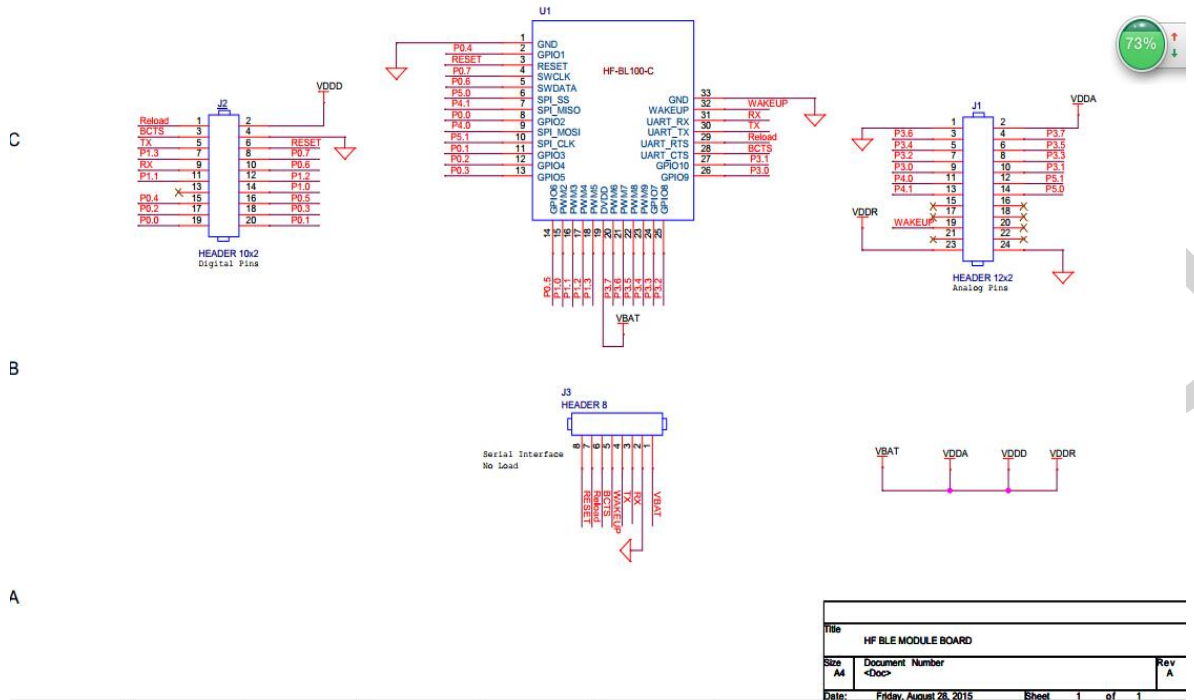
U1

73%

C

B

A

VDDD

J2

Reload 1 2
BCTS 3 4
TX 5 6 RESET
P1.3 7 8 P0.7
RX 9 10 P0.6
P1.1 11 12 P1.2
13 14 P1.0
P0.4 15 16 P0.5
P0.2 17 18 P0.3
P0.0 19 20 P0.1

HEADER 10x2
Digital Pins

P0.4 1 GND
RESET 2 GPIO1
P0.7 3 RESET
P0.6 4 SWCLK
P5.0 5 SWDATA
P4.1 6 SPI_SS
P0.0 7 SPI_MISO
P4.0 8 GPIO2
P5.1 9 SPI_MOSI
P0.1 10 SPI_CLK
P0.2 11 GPIO3
P0.3 12 GPIO4
13 GPIO5

HF-BL100-C

GND 33
WAKEUP 32 WAKEUP
UART_RX 31 RX
UART_TX 30 TX
UART_RTS 29 Reload
UART_CTS 28 BCTS
GPIO10 27 P3.1
GPIO9 26 P3.0

GPIO6 GPIO6 PWM2 PWM3 PWM4 PWM5 PVDD PWM6 PWM7 PWM8 PWM9 GPIO7 GPIO8

14 15 16 17 18 19 20 21 22 23 24 25

P0.5 P1.0 P1.1 P1.2 P1.3 P3.7 P3.6 P3.5 P3.4 P3.3 P3.2

VBAT

VDDA

J1

1 2
P3.6 3 4 P3.7
P3.4 5 6 P3.5
P3.2 7 8 P3.3
P3.0 9 10 P3.1
P4.0 11 12 P5.1
P4.1 13 14 P5.0
15 16
17 18
WAKEUP 19 20
21 22
23 24

VDDR

HEADER 12x2
Analog Pins

J3
HEADER 8

8 7 6 5 4 3 2 1

Serial Interface
No Load

RESET Reload BCTS WAKEUP TX RX VBAT

VBAT VDDA VDDD VDDR

Title
HF BLE MODULE BOARD

Size A4
Document Number <Doc>
Rev A

Date: Friday, August 28, 2015 Sheet 1 of 1